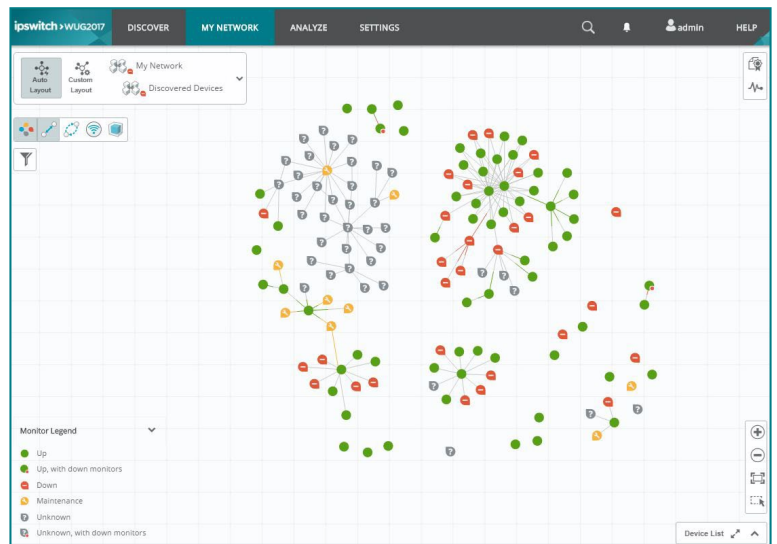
ipswitch > WUG2017 DISCOVER MY NETWORK ANALYZE SETTINGS admin HELP

Auto Layout
Custom Layout
My Network
Discovered Devices

Monitor Legend
Up
Up, with down monitors
Down
Maintenance
Unknown
Unknown, with down monitors

Device List